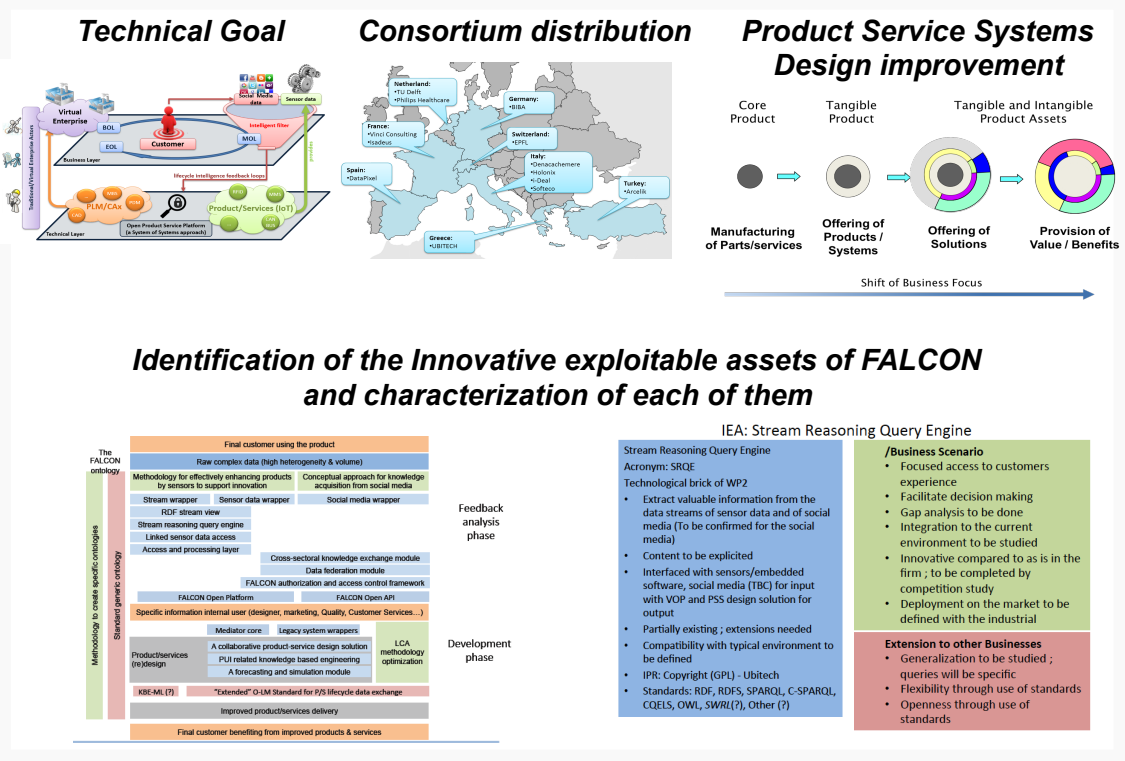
Technical Goal

Traditional/Virtual Enterprise Actors

Virtual Enterprise

BOL

EOL

Customer

Social Media data

Sensor data

MOL

Intelligent filter

Business Layer

lifecycle intelligence feedback loops

PLM/CAx

Product/Services (IoT)

Open Product Service Platform (a System of Systems approach)

Technical Layer

Consortium distribution

Netherland:
•TU Delft
•Philips Healthcare

Germany:
•BIBA

France:
•Vinci Consulting
•Isadeus

Switzerland:
•EPFL

Spain:
•DataPixel

Italy:
•Denacachemere
•Holonix
•I-Deal
•Softeco

Turkey:
•Arcelik

Greece:
•UBITECH

Product Service Systems Design improvement

Core Product

Tangible Product

Tangible and Intangible Product Assets

Manufacturing of Parts/services

Offering of Products / Systems

Offering of Solutions

Provision of Value / Benefits

Shift of Business Focus

Identification of the Innovative exploitable assets of FALCON and characterization of each of them

The FALCON ontology

Methodology to create specific ontologies

Standard generic ontology

Final customer using the product

Raw complex data (high heterogeneity & volume)

Methodology for effectively enhancing products by sensors to support innovation

Conceptual approach for knowledge acquisition from social media

Stream wrapper

Sensor data wrapper

Social media wrapper

RDF stream view

Stream reasoning query engine

Linked sensor data access

Access and processing layer

Cross-sectoral knowledge exchange module

Data federation module

FALCON authorization and access control framework

FALCON Open Platform

FALCON Open API

Specific information internal user (designer, marketing, Quality, Customer Services…)

Feedback analysis phase

Mediator core

Legacy system wrappers

Product/services (re)design

A collaborative product-service design solution

PUI related knowledge based engineering

A forecasting and simulation module

LCA methodology optimization

Development phase

KBE-ML (?)

"Extended" O-LM Standard for P/S lifecycle data exchange

Improved product/services delivery

Final customer benefiting from improved products & services

IEA: Stream Reasoning Query Engine

Stream Reasoning Query Engine
Acronym: SRQE
Technological brick of WP2
• Extract valuable information from the data streams of sensor data and of social media (To be confirmed for the social media)
• Content to be explicited
• Interfaced with sensors/embedded software, social media (TBC) for input with VOP and PSS design solution for output
• Partially existing ; extensions needed
• Compatibility with typical environment to be defined
• IPR: Copyright (GPL) - Ubitech
• Standards: RDF, RDFS, SPARQL, C-SPARQL, CQELS, OWL, SWRL(?), Other (?)

/Business Scenario
• Focused access to customers experience
• Facilitate decision making
• Gap analysis to be done
• Integration to the current environment to be studied
• Innovative compared to as is in the firm ; to be completed by competition study
• Deployment on the market to be defined with the industrial

Extension to other Businesses
• Generalization to be studied ; queries will be specific
• Flexibility through use of standards
• Openness through use of standards